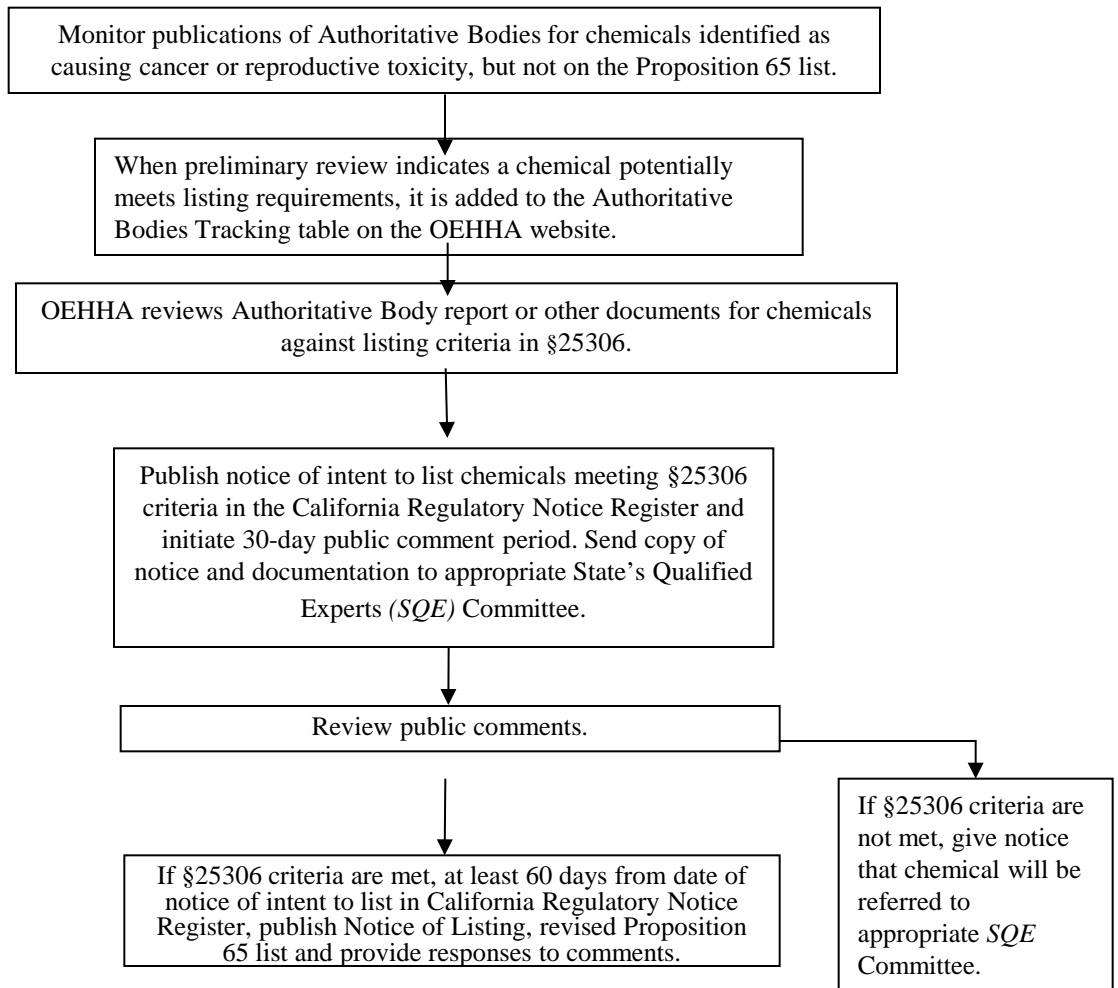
Monitor publications of Authoritative Bodies for chemicals identified as causing cancer or reproductive toxicity, but not on the Proposition 65 list.

When preliminary review indicates a chemical potentially meets listing requirements, it is added to the Authoritative Bodies Tracking table on the OEHHA website.

OEHHA reviews Authoritative Body report or other documents for chemicals against listing criteria in §25306.

Publish notice of intent to list chemicals meeting §25306 criteria in the California Regulatory Notice Register and initiate 30-day public comment period. Send copy of notice and documentation to appropriate State's Qualified Experts *(SQE)* Committee.

Review public comments.

If §25306 criteria are met, at least 60 days from date of notice of intent to list in California Regulatory Notice Register, publish Notice of Listing, revised Proposition 65 list and provide responses to comments.

If §25306 criteria are not met, give notice that chemical will be referred to appropriate *SQE* Committee.